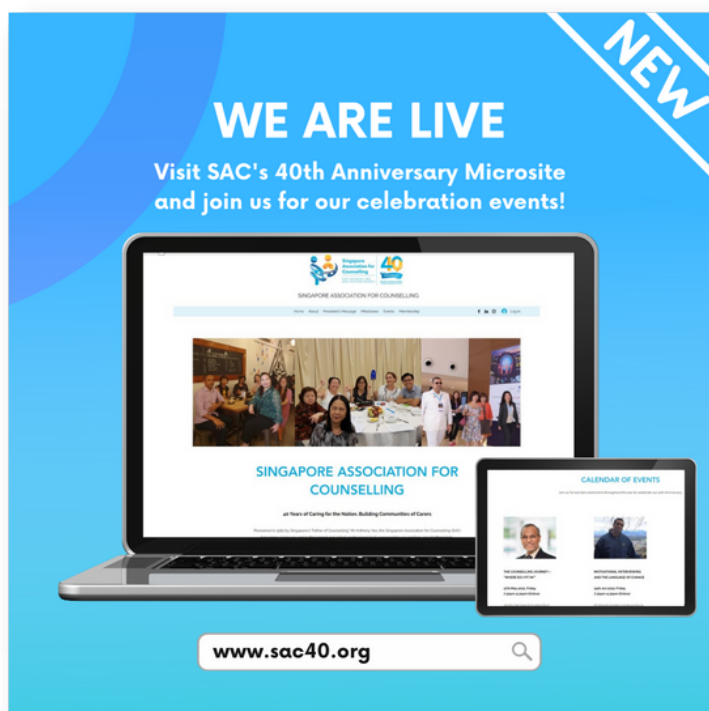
NEW

WE ARE LIVE

Visit SAC's 40th Anniversary Microsite and join us for our celebration events!

Singapore Association for Counselling

40

SINGAPORE ASSOCIATION FOR COUNSELLING

Home About President's Message Milestones Events Membership

Log In

SINGAPORE ASSOCIATION FOR COUNSELLING

40 Years of Caring for the Nation, Building Communities of Carers

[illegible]

CALENDAR OF EVENTS

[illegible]

THE COUNSELLING JOURNEY – "WHERE DO I FIT IN"

MOTIVATIONAL INTERVIEWING AND THE LANGUAGE OF CHANGE

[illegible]

www.sac40.org